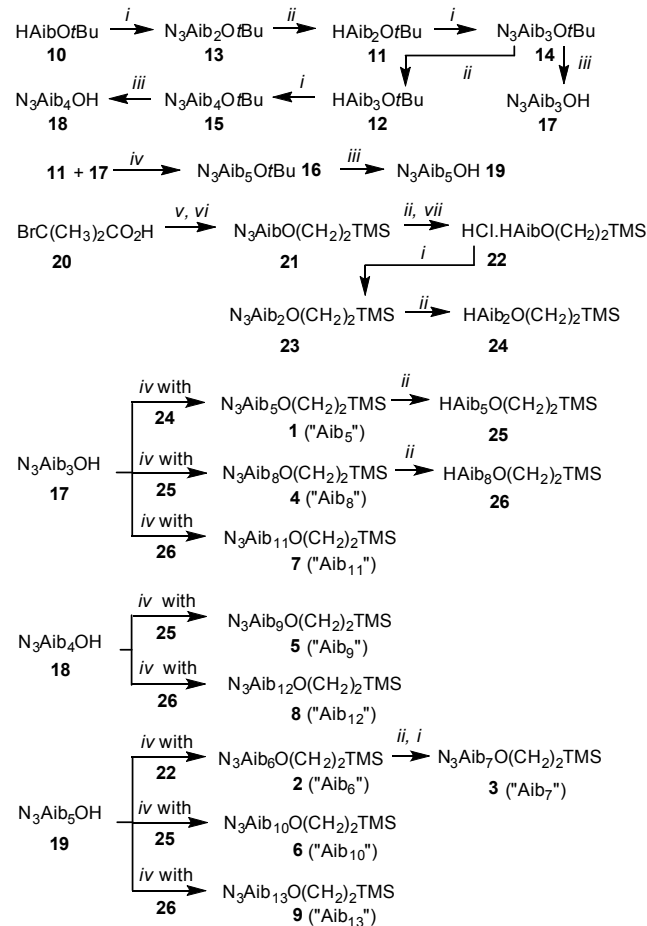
HAibO$t$Bu $\xrightarrow{i}$ N$_3$Aib$_2$O$t$Bu $\xrightarrow{ii}$ HAib$_2$O$t$Bu $\xrightarrow{i}$ N$_3$Aib$_3$O$t$Bu
10 13 11 14

$iii$
N$_3$Aib$_3$OH
17

$ii$
HAib$_3$O$t$Bu
12

N$_3$Aib$_4$OH $\xleftarrow{iii}$ N$_3$Aib$_4$O$t$Bu $\xleftarrow{i}$ HAib$_3$O$t$Bu
18 15 12

11 + 17 $\xrightarrow{iv}$ N$_3$Aib$_5$O$t$Bu 16 $\xrightarrow{iii}$ N$_3$Aib$_5$OH 19

BrC(CH$_3$)$_2$CO$_2$H $\xrightarrow{v, vi}$ N$_3$AibO(CH$_2$)$_2$TMS $\xrightarrow{ii, vii}$ HCl.HAibO(CH$_2$)$_2$TMS
20 21 22

$i$
N$_3$Aib$_2$O(CH$_2$)$_2$TMS $\xrightarrow{ii}$ HAib$_2$O(CH$_2$)$_2$TMS
23 24

N$_3$Aib$_3$OH
17

$iv$ with 24 → N$_3$Aib$_5$O(CH$_2$)$_2$TMS $\xrightarrow{ii}$ HAib$_5$O(CH$_2$)$_2$TMS
1 ("Aib$_5$") 25

$iv$ with 25 → N$_3$Aib$_8$O(CH$_2$)$_2$TMS $\xrightarrow{ii}$ HAib$_8$O(CH$_2$)$_2$TMS
4 ("Aib$_8$") 26

$iv$ with 26 → N$_3$Aib$_{11}$O(CH$_2$)$_2$TMS
7 ("Aib$_{11}$")

N$_3$Aib$_4$OH
18

$iv$ with 25 → N$_3$Aib$_9$O(CH$_2$)$_2$TMS
5 ("Aib$_9$")

$iv$ with 26 → N$_3$Aib$_{12}$O(CH$_2$)$_2$TMS
8 ("Aib$_{12}$")

N$_3$Aib$_5$OH
19

$iv$ with 22 → N$_3$Aib$_6$O(CH$_2$)$_2$TMS $\xrightarrow{ii, i}$ N$_3$Aib$_7$O(CH$_2$)$_2$TMS
2 ("Aib$_6$") 3 ("Aib$_7$")

$iv$ with 25 → N$_3$Aib$_{10}$O(CH$_2$)$_2$TMS
6 ("Aib$_{10}$")

$iv$ with 26 → N$_3$Aib$_{13}$O(CH$_2$)$_2$TMS
9 ("Aib$_{13}$")